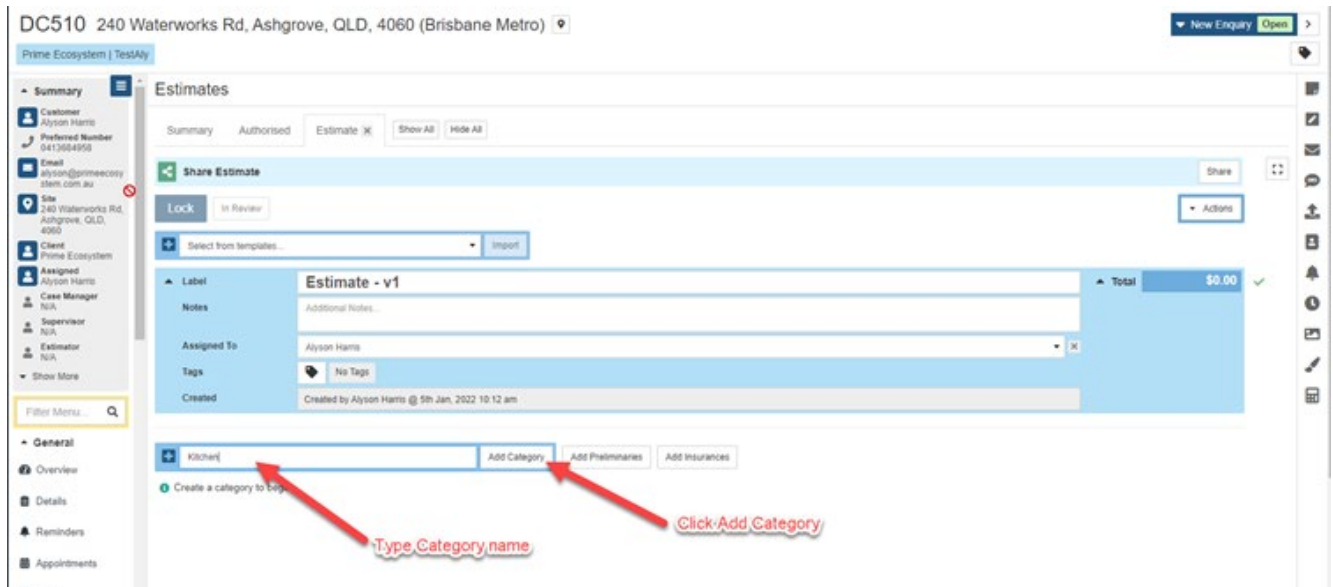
DC510 240 Waterworks Rd, Ashgrove, QLD, 4060 (Brisbane Metro)

New Enquiry Open

Prime Ecosystem | TestAly

Summary

Customer
Alyson Harris

Preferred Number
0413684958

Email
alyson@primeecosystem.com.au

Site
240 Waterworks Rd, Ashgrove, QLD, 4060

Client
Prime Ecosystem

Assigned
Alyson Harris

Case Manager
N/A

Supervisor
N/A

Estimator
N/A

Show More

Filter Menu...

General

Overview

Details

Reminders

Appointments

Estimates

Summary Authorised Estimate Show All Hide All

Share Estimate

Share

Lock In Review

Actions

Select from templates... Import

Label Estimate - v1

Total $0.00

Notes Additional Notes...

Assigned To Alyson Harris

Tags No Tags

Created Created by Alyson Harris @ 5th Jan, 2022 10:12 am

Kitchen Add Category Add Preliminaries Add Insurances

Create a category to beg

Type Category name

Click Add Category